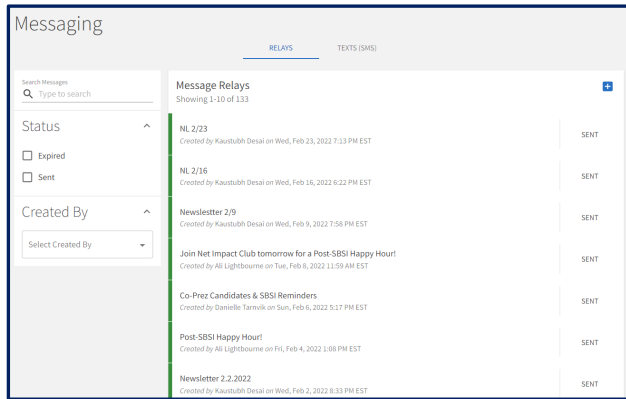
Messaging

RELAYS TEXTS (SMS)

Search Messages
Type to search

Status

Expired

Sent

Created By

Select Created By

Message Relays
Showing 1-10 of 133

+

NL 2/23
Created by Kaustubh Desai on Wed, Feb 23, 2022 7:13 PM EST
SENT

NL 2/16
Created by Kaustubh Desai on Wed, Feb 16, 2022 6:22 PM EST
SENT

Newslestter 2/9
Created by Kaustubh Desai on Wed, Feb 9, 2022 7:58 PM EST
SENT

Join Net Impact Club tomorrow for a Post-SBSI Happy Hour!
Created by Ali Lightbourne on Tue, Feb 8, 2022 11:59 AM EST
SENT

Co-Prez Candidates & SBSI Reminders
Created by Danielle Tarnvik on Sun, Feb 6, 2022 5:17 PM EST
SENT

Post-SBSI Happy Hour!
Created by Ali Lightbourne on Fri, Feb 4, 2022 1:08 PM EST
SENT

Newsletter 2.2.2022
Created by Kaustubh Desai on Wed, Feb 2, 2022 8:33 PM EST
SENT